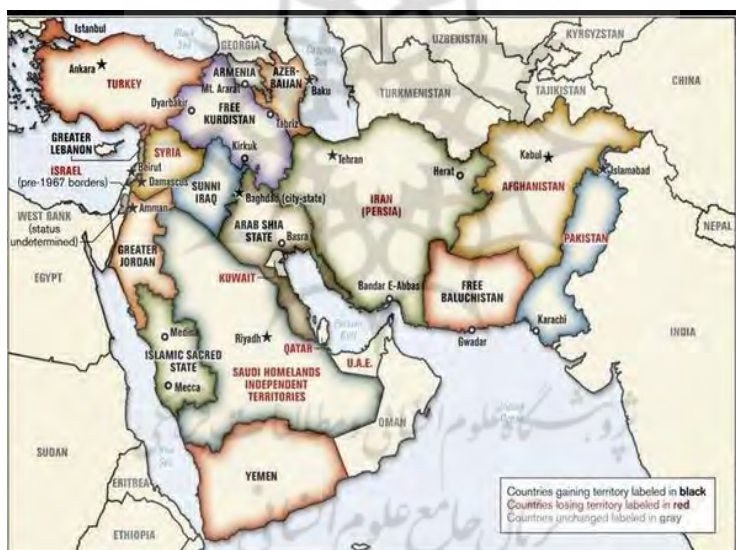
Istanbul
Black Sea
GEORGIA
UZBEKISTAN
KYRGYZSTAN
Ankara
TURKEY
ARMENIA
AZER-BAIJAN
Caspian Sea
Baku
TURKMENISTAN
CHINA
TAJIKISTAN
Mt. Ararat
Dyarbakir
FREE KURDISTAN
Tabriz
Kirkuk
GREATER LEBANON
SYRIA
Tehran
Herat
Kabul
Islamabad
ISRAEL (pre-1967 borders)
Beirut
Damascus
SUNNI IRAQ
Baghdad (city-state)
IRAN (PERSIA)
AFGHANISTAN
WEST BANK (status undetermined)
Amman
ARAB SHIA STATE
Basra
NEPAL
GREATER JORDAN
PAKISTAN
EGYPT
KUWAIT
Bandar E-Abbas
FREE BALUCHISTAN
Medina
Riyadh
Persian Gulf
Karachi
Gwadar
INDIA
ISLAMIC SACRED STATE
QATAR
U.A.E.
Mecca
SAUDI HOMELANDS INDEPENDENT TERRITORIES
OMAN
Arabian Sea
SUDAN
Red Sea
YEMEN
ERITREA
ETHIOPIA
Countries gaining territory labeled in black
Countries losing territory labeled in red
Countries unchanged labeled in gray